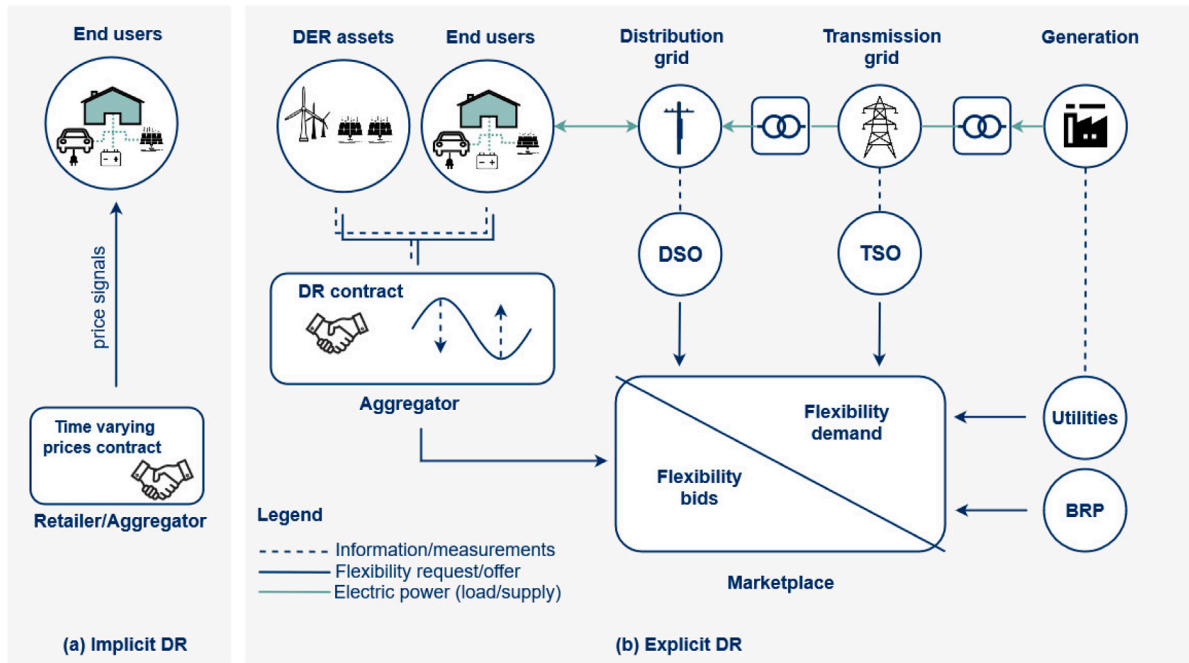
End users

price signals

Time varying prices contract

Retailer/Aggregator

(a) Implicit DR

DER assets

End users

Distribution grid

Transmission grid

Generation

DSO

TSO

DR contract

Aggregator

Flexibility demand

Flexibility bids

Utilities

BRP

Marketplace

Legend
Information/measurements
Flexibility request/offer
Electric power (load/supply)

(b) Explicit DR